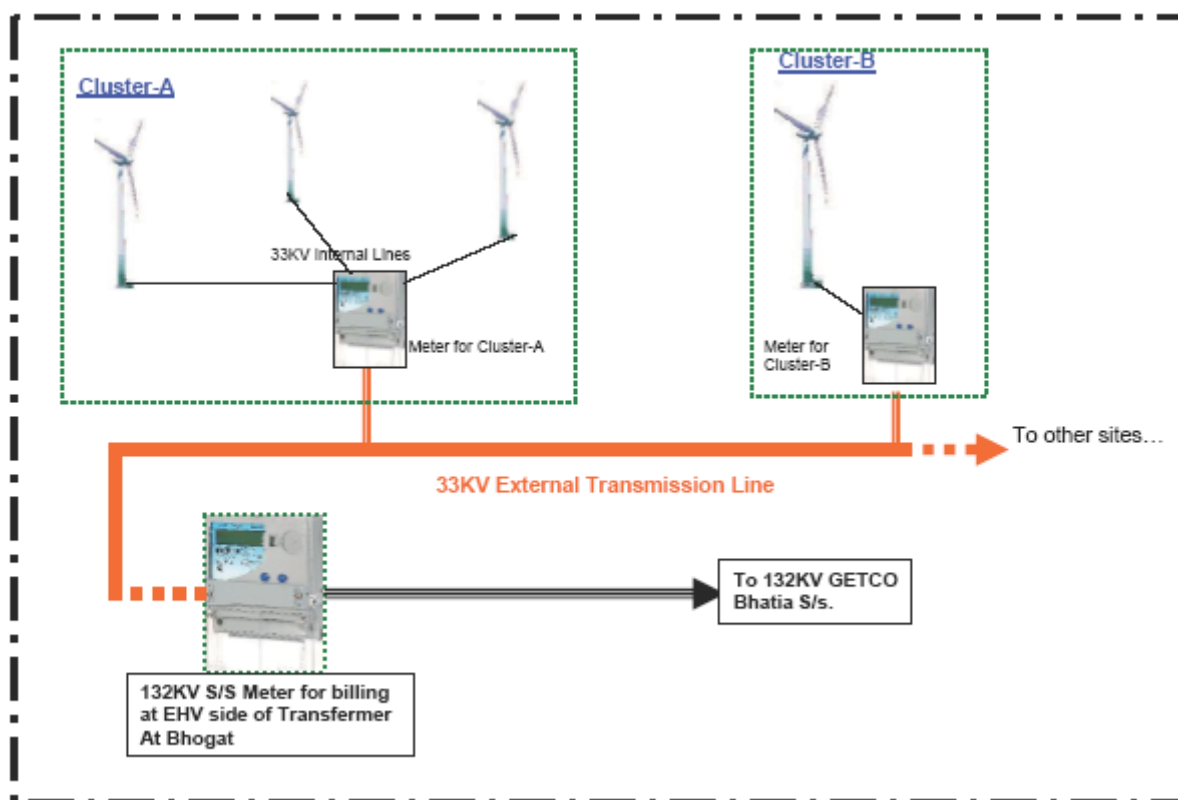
Cluster-A

33KV Internal Lines

Meter for Cluster-A

Cluster-B

Meter for Cluster-B

To other sites…

33KV External Transmission Line

To 132KV GETCO Bhatia S/s.

132KV S/S Meter for billing at EHV side of Transfermer At Bhogat